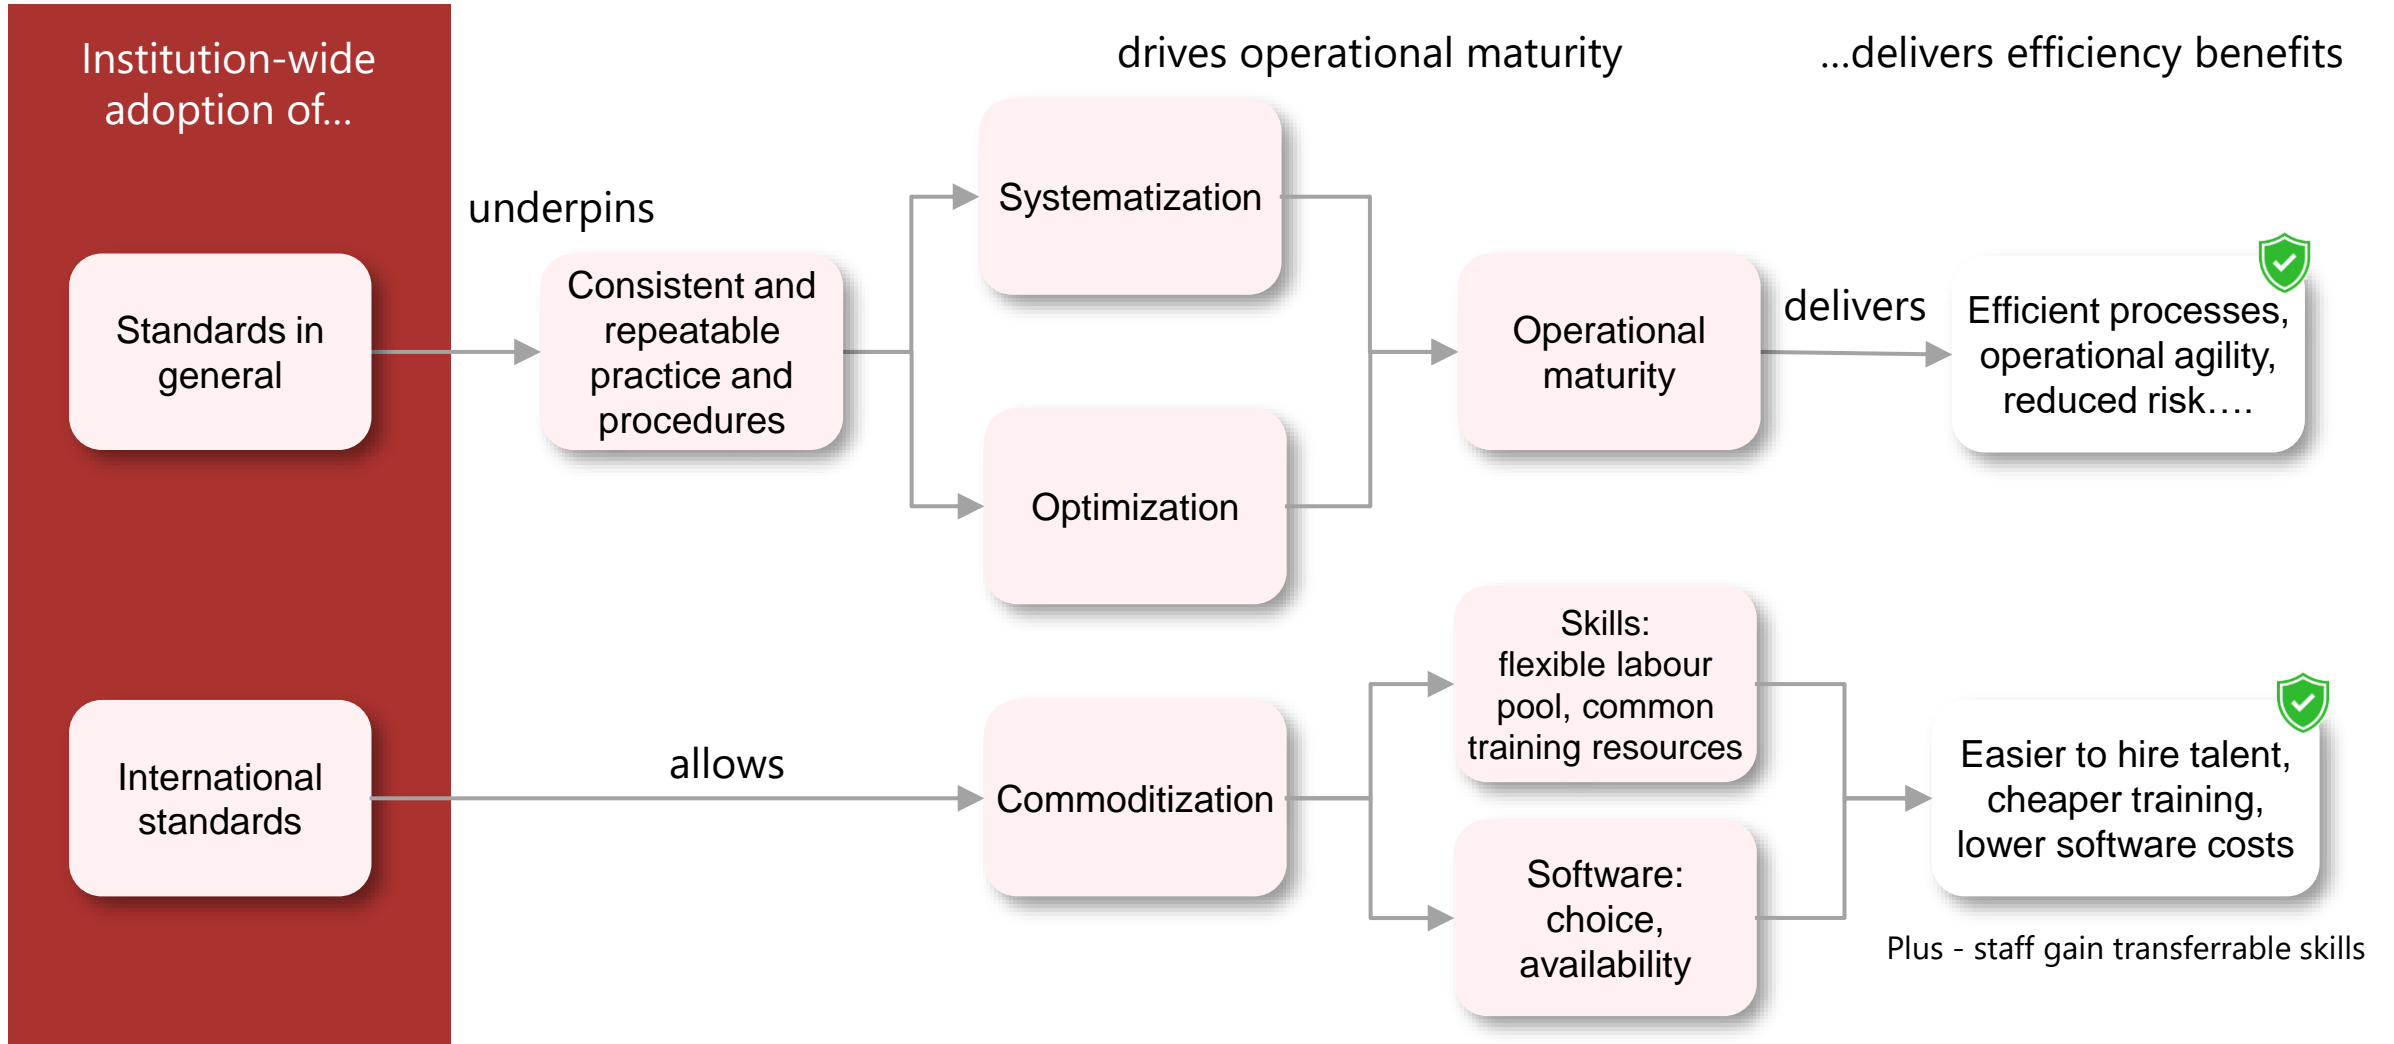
Institution-wide adoption of…

drives operational maturity

…delivers efficiency benefits

underpins

Standards in general

Consistent and repeatable practice and procedures

Systematization

Optimization

Operational maturity

delivers

Efficient processes, operational agility, reduced risk….

International standards

allows

Commoditization

Skills: flexible labour pool, common training resources

Software: choice, availability

Easier to hire talent, cheaper training, lower software costs

Plus - staff gain transferrable skills